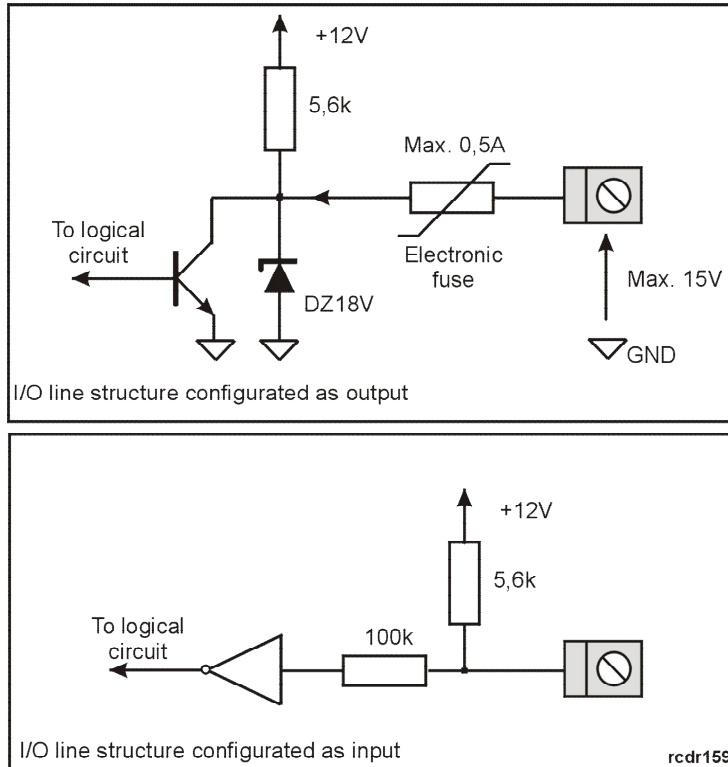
+12V

5,6k

Max. 0,5A

To logical circuit

Electronic fuse

Max. 15V

DZ18V

GND

I/O line structure configurated as output

+12V

5,6k

To logical circuit

100k

I/O line structure configurated as input

rcdr159